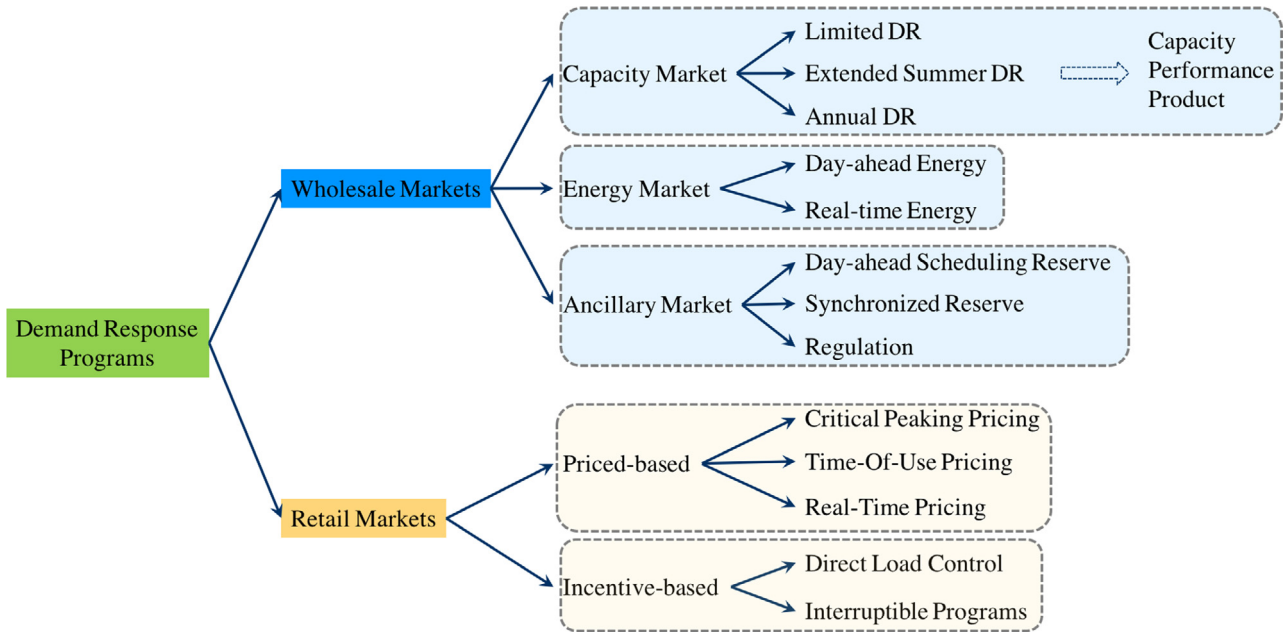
Demand Response Programs

Wholesale Markets

Capacity Market
Limited DR
Extended Summer DR
Annual DR
Capacity Performance Product

Energy Market
Day-ahead Energy
Real-time Energy

Ancillary Market
Day-ahead Scheduling Reserve
Synchronized Reserve
Regulation

Retail Markets

Priced-based
Critical Peaking Pricing
Time-Of-Use Pricing
Real-Time Pricing

Incentive-based
Direct Load Control
Interruptible Programs